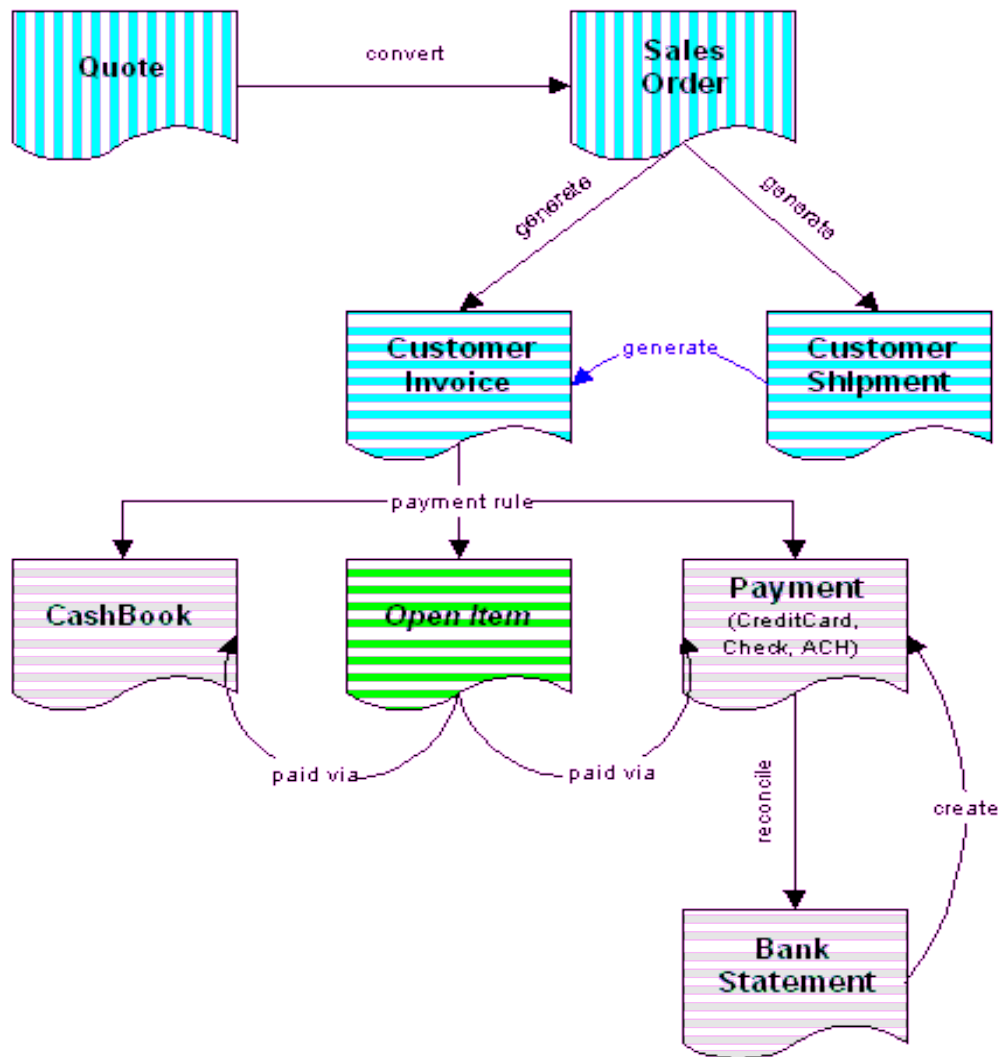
Quote

convert

Sales Order

generate

generate

Customer Invoice

generate

Customer Shipment

payment rule

CashBook

*Open Item*

Payment (CreditCard, Check, ACH)

paid via

paid via

reconcile

create

Bank Statement